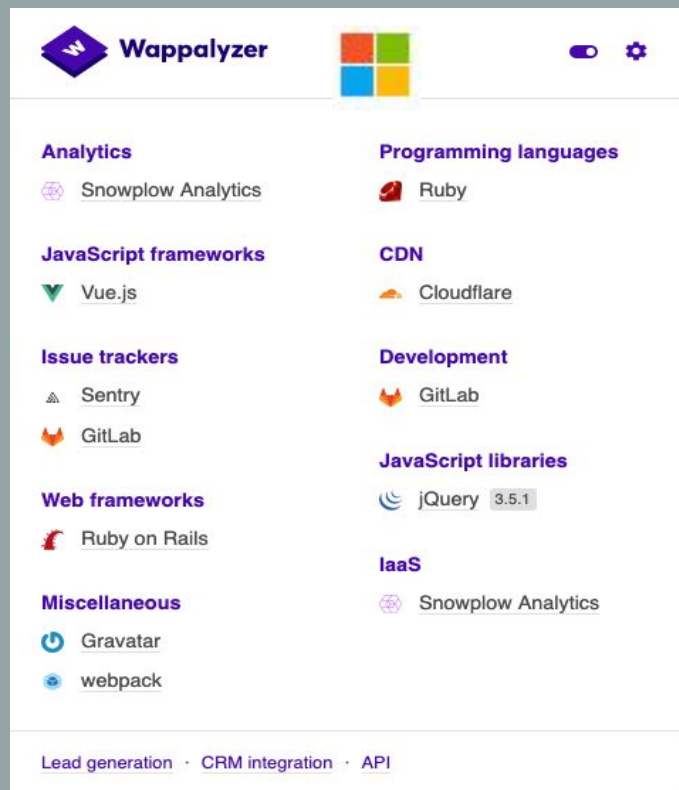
Wappalyzer

Analytics
Snowplow Analytics

JavaScript frameworks
Vue.js

Issue trackers
Sentry
GitLab

Web frameworks
Ruby on Rails

Miscellaneous
Gravatar
webpack

Programming languages
Ruby

CDN
Cloudflare

Development
GitLab

JavaScript libraries
jQuery 3.5.1

IaaS
Snowplow Analytics

Lead generation · CRM integration · API